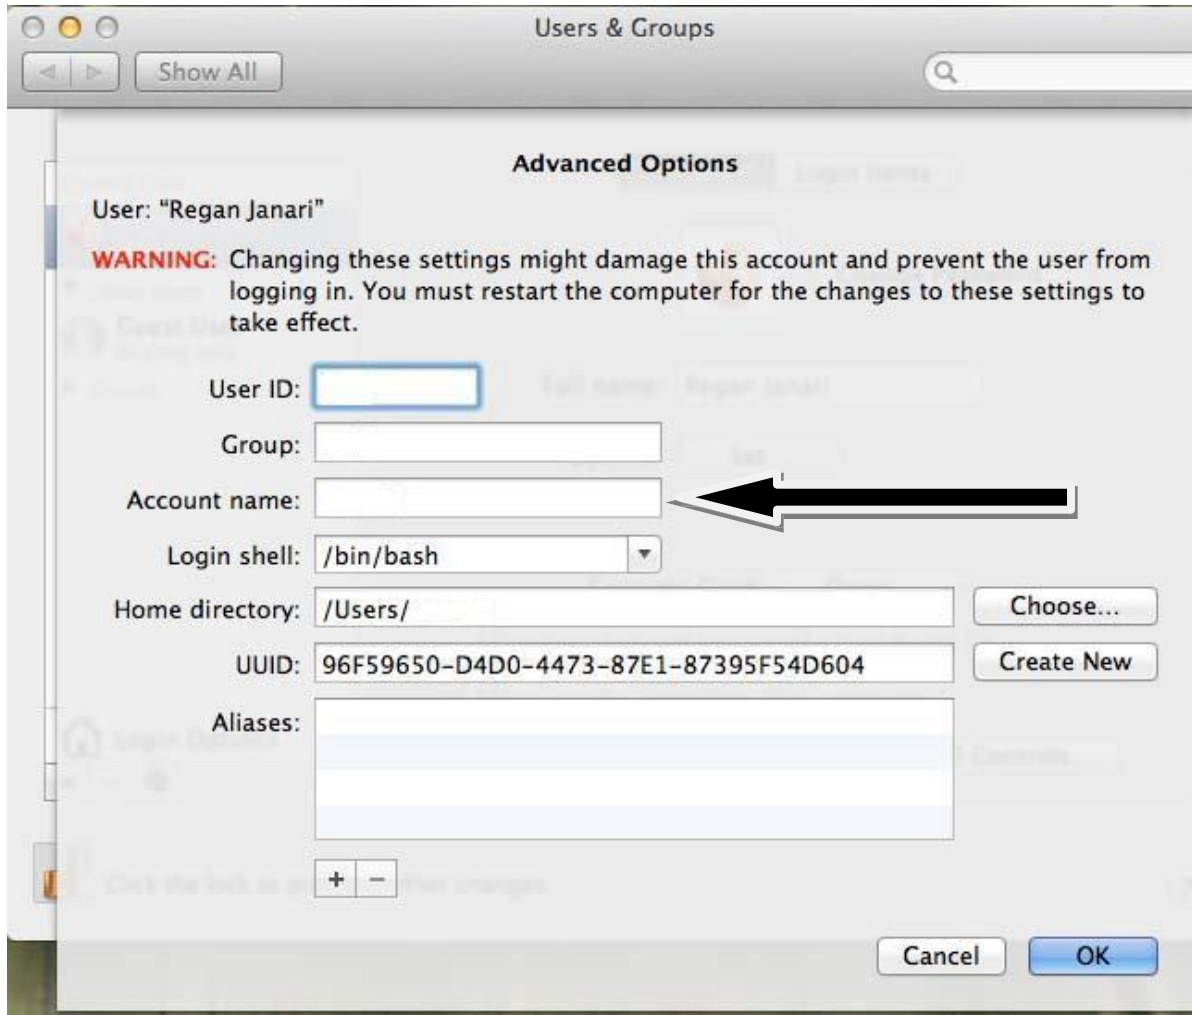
Users & Groups

Show All

Advanced Options

User: "Regan Janari"

WARNING: Changing these settings might damage this account and prevent the user from logging in. You must restart the computer for the changes to these settings to take effect.

User ID:

Group:

Account name:

Login shell: /bin/bash

Home directory: /Users/

Choose...

UUID: 96F59650-D4D0-4473-87E1-87395F54D604

Create New

Aliases:

+ −

Cancel

OK